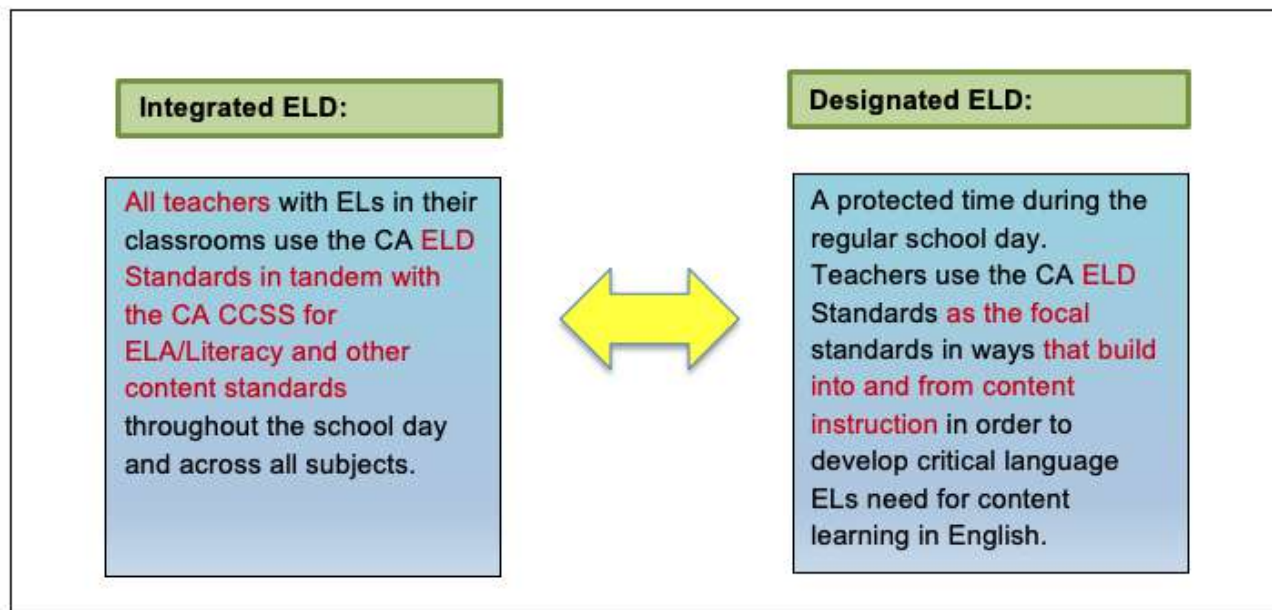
Integrated ELD:

All teachers with ELs in their classrooms use the CA ELD Standards in tandem with the CA CCSS for ELA/Literacy and other content standards throughout the school day and across all subjects.

Designated ELD:

A protected time during the regular school day. Teachers use the CA ELD Standards as the focal standards in ways that build into and from content instruction in order to develop critical language ELs need for content learning in English.